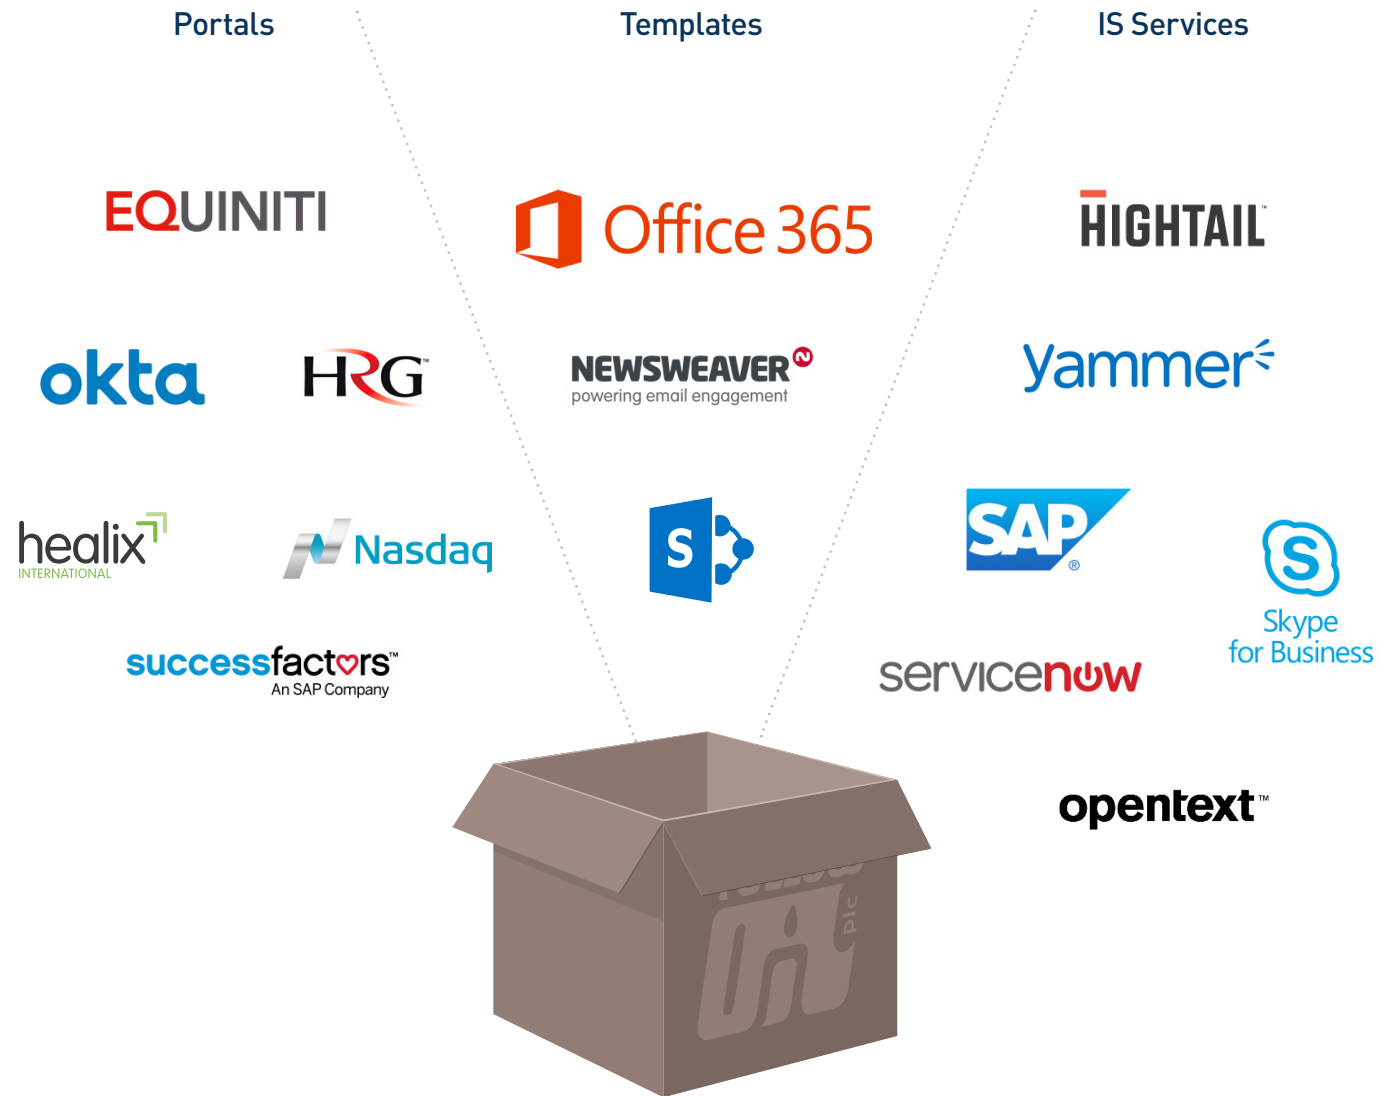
Portals

EQUINITI

okta

HRG

healix
INTERNATIONAL

Nasdaq

successfactors™
An SAP Company

Templates

Office 365

NEWSWEAVER
powering email engagement

S

IS Services

HIGHTAIL

yammer

SAP®

Skype for Business

servicenow

opentext™

plc